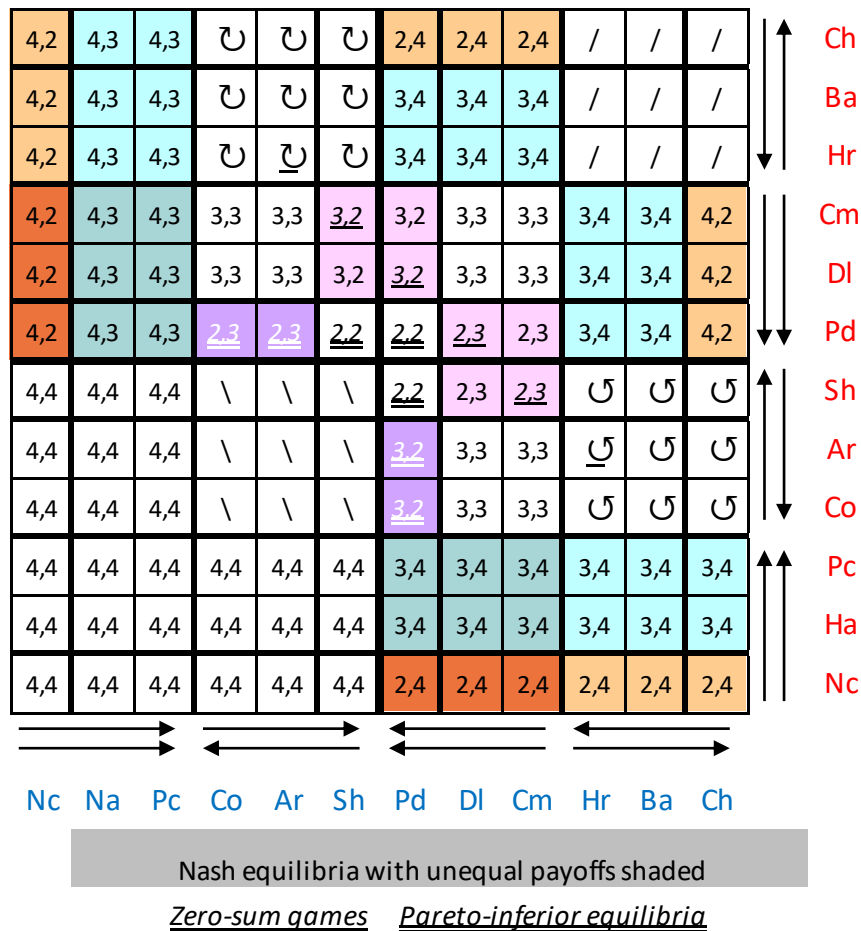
|  |  |  |  |  |  |  |  |  |  |  |  |  |
|---|---|---|---|---|---|---|---|---|---|---|---|---|
| 4,2 | 4,3 | 4,3 | ↻ | ↻ | ↻ | 2,4 | 2,4 | 2,4 | / | / | / | Ch |
| 4,2 | 4,3 | 4,3 | ↻ | ↻ | ↻ | 3,4 | 3,4 | 3,4 | / | / | / | Ba |
| 4,2 | 4,3 | 4,3 | ↻ | ↻ | ↻ | 3,4 | 3,4 | 3,4 | / | / | / | Hr |
| 4,2 | 4,3 | 4,3 | 3,3 | 3,3 | 3,2 | 3,2 | 3,3 | 3,3 | 3,4 | 3,4 | 4,2 | Cm |
| 4,2 | 4,3 | 4,3 | 3,3 | 3,3 | 3,2 | 3,2 | 3,3 | 3,3 | 3,4 | 3,4 | 4,2 | Dl |
| 4,2 | 4,3 | 4,3 | 2,3 | 2,3 | 2,2 | 2,2 | 2,3 | 2,3 | 3,4 | 3,4 | 4,2 | Pd |
| 4,4 | 4,4 | 4,4 | \ | \ | \ | 2,2 | 2,3 | 2,3 | ↺ | ↺ | ↺ | Sh |
| 4,4 | 4,4 | 4,4 | \ | \ | \ | 3,2 | 3,3 | 3,3 | ↺ | ↺ | ↺ | Ar |
| 4,4 | 4,4 | 4,4 | \ | \ | \ | 3,2 | 3,3 | 3,3 | ↺ | ↺ | ↺ | Co |
| 4,4 | 4,4 | 4,4 | 4,4 | 4,4 | 4,4 | 3,4 | 3,4 | 3,4 | 3,4 | 3,4 | 3,4 | Pc |
| 4,4 | 4,4 | 4,4 | 4,4 | 4,4 | 4,4 | 3,4 | 3,4 | 3,4 | 3,4 | 3,4 | 3,4 | Ha |
| 4,4 | 4,4 | 4,4 | 4,4 | 4,4 | 4,4 | 2,4 | 2,4 | 2,4 | 2,4 | 2,4 | 2,4 | Nc |
| Nc | Na | Pc | Co | Ar | Sh | Pd | Dl | Cm | Hr | Ba | Ch |  |

Nash equilibria with unequal payoffs shaded

Zero-sum games Pareto-inferior equilibria